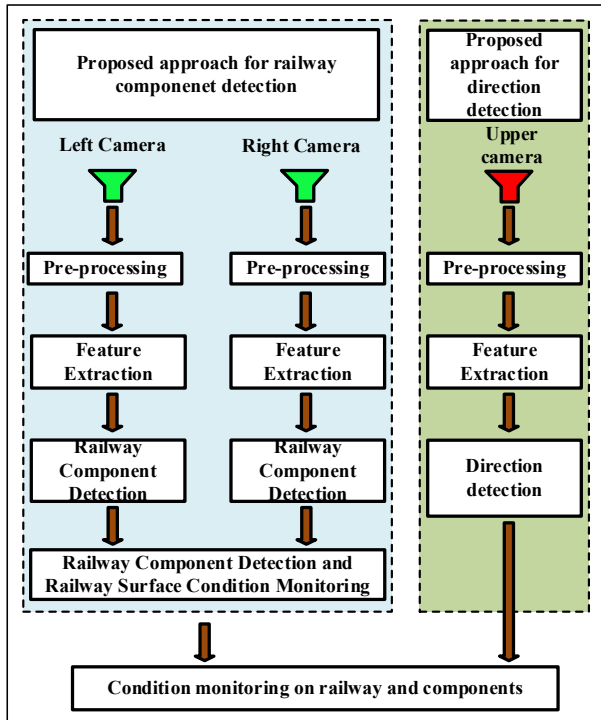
Proposed approach for railway componenet detection

Left Camera

Right Camera

Pre-processing

Pre-processing

Feature Extraction

Feature Extraction

Railway Component Detection

Railway Component Detection

Railway Component Detection and Railway Surface Condition Monitoring

Proposed approach for direction detection

Upper camera

Pre-processing

Feature Extraction

Direction detection

Condition monitoring on railway and components